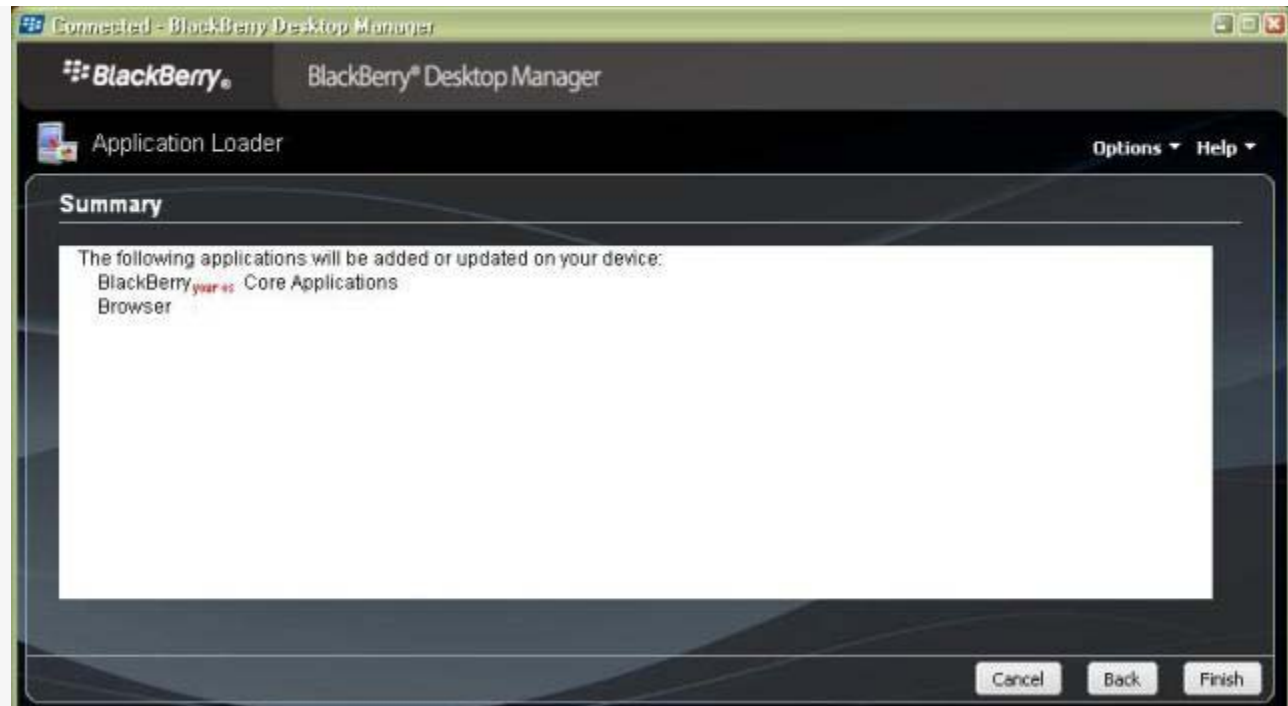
Connected - BlackBerry Desktop Manager

BlackBerry.

BlackBerry® Desktop Manager

Application Loader

Options ▾ Help ▾

Summary

The following applications will be added or updated on your device:
BlackBerry your os Core Applications
Browser

Cancel

Back

Finish